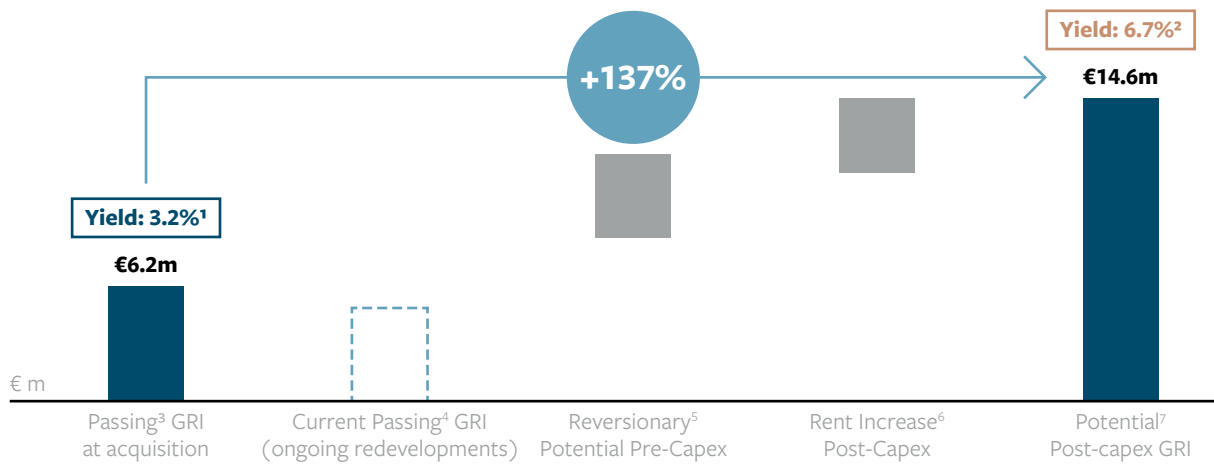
Yield: 6.7%²

+137%

€14.6m

Yield: 3.2%¹

€6.2m

€ m

Passing³ GRI at acquisition

Current Passing⁴ GRI (ongoing redevelopments)

Reversionary⁵ Potential Pre-Capex

Rent Increase⁶ Post-Capex

Potential⁷ Post-capex GRI